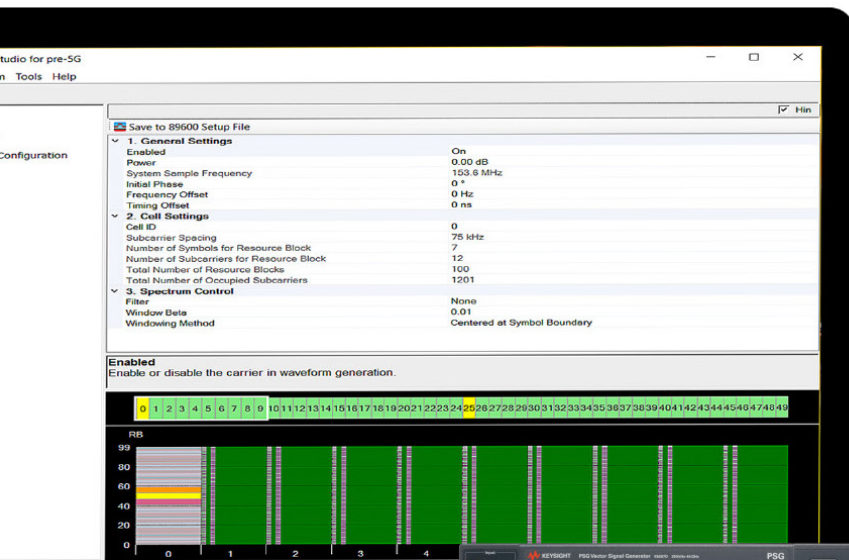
tudio for pre-5G
n Tools Help

Configuration

Hin

Save to 89600 Setup File

| | |
|---|---|
| 1. General Settings | |
| Enabled | On |
| Power | 0.00 dB |
| System Sample Frequency | 153.6 MHz |
| Initial Phase | 0 ° |
| Frequency Offset | 0 Hz |
| Timing Offset | 0 ns |
| 2. Cell Settings | |
| Cell ID | 0 |
| Subcarrier Spacing | 75 kHz |
| Number of Symbols for Resource Block | 7 |
| Number of Subcarriers for Resource Block | 12 |
| Total Number of Resource Blocks | 100 |
| Total Number of Occupied Subcarriers | 1201 |
| 3. Spectrum Control | |
| Filter | None |
| Window Beta | 0.01 |
| Windowing Method | Centered at Symbol Boundary |

Enabled
Enable or disable the carrier in waveform generation.

0 1 2 3 4 5 6 7 8 9 10 11 12 13 14 15 16 17 18 19 20 21 22 23 24 25 26 27 28 29 30 31 32 33 34 35 36 37 38 39 40 41 42 43 44 45 46 47 48 49

RB
99
80
60
40
20
0
0 1 2 3 4

KEYSIGHT PSG Vector Signal Generator PSG